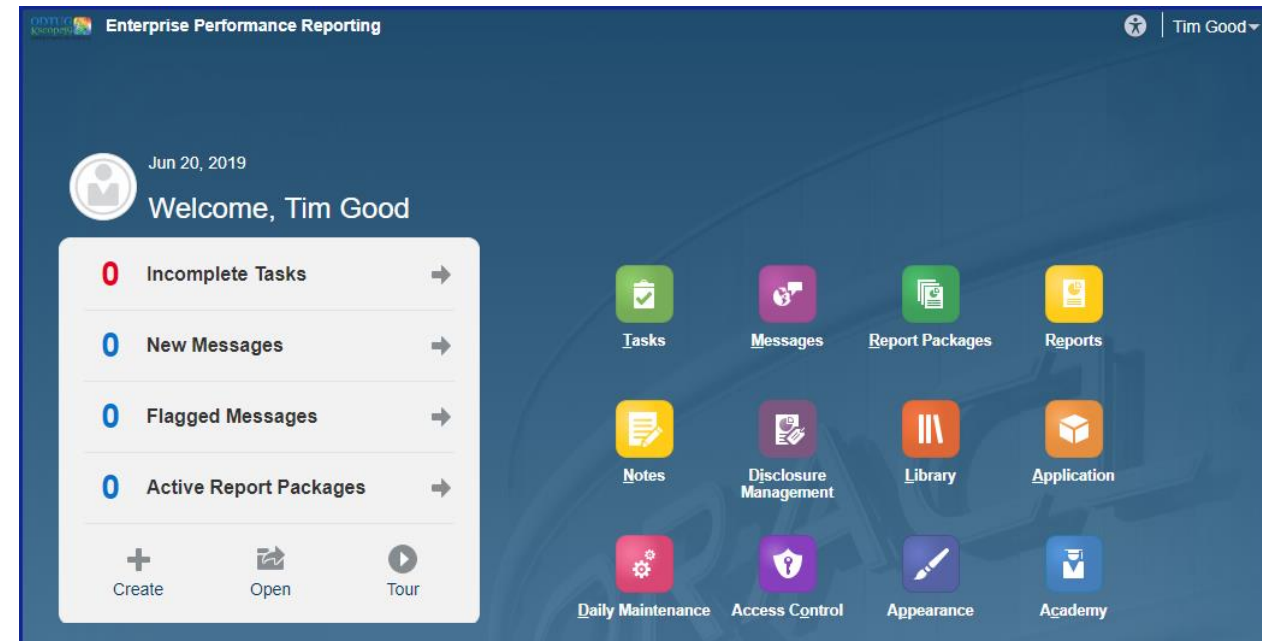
ODTUG Kscope19 Enterprise Performance Reporting

Tim Good

Jun 20, 2019

Welcome, Tim Good

0 Incomplete Tasks

0 New Messages

0 Flagged Messages

0 Active Report Packages

Create Open Tour

Tasks Messages Report Packages Reports

Notes Disclosure Management Library Application

Daily Maintenance Access Control Appearance Academy